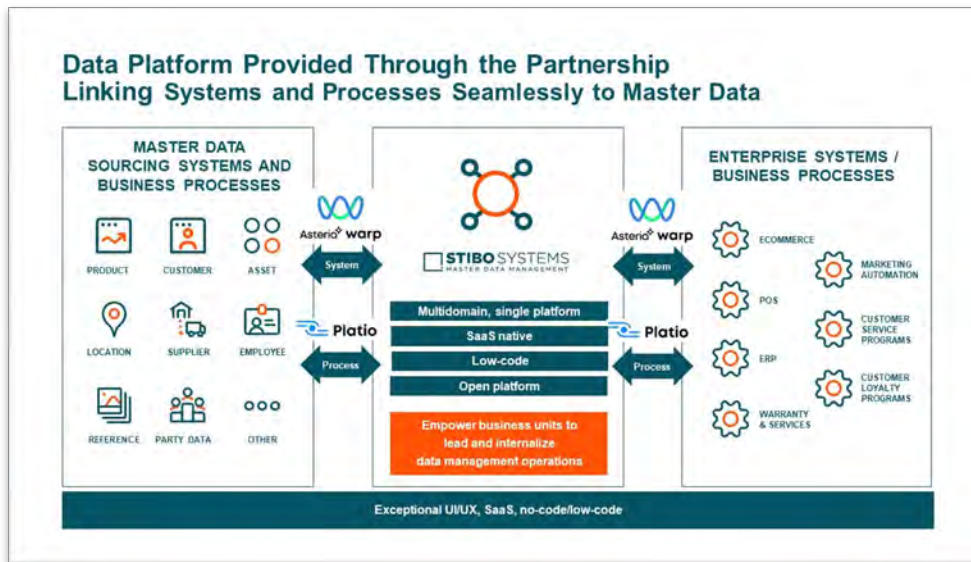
Data Platform Provided Through the Partnership
Linking Systems and Processes Seamlessly to Master Data

MASTER DATA SOURCING SYSTEMS AND BUSINESS PROCESSES

PRODUCT
CUSTOMER
ASSET
LOCATION
SUPPLIER
EMPLOYEE
REFERENCE
PARTY DATA
OTHER

Asteria warp
System
Platio
Process

STIBO SYSTEMS
MASTER DATA MANAGEMENT

Multidomain, single platform
SaaS native
Low-code
Open platform

Empower business units to lead and internalize data management operations

Asteria warp
System
Platio
Process

ENTERPRISE SYSTEMS / BUSINESS PROCESSES

ECOMMERCE
MARKETING AUTOMATION
POS
CUSTOMER SERVICE PROGRAMS
ERP
CUSTOMER LOYALTY PROGRAMS
WARRANTY & SERVICES

Exceptional UI/UX, SaaS, no-code/low-code